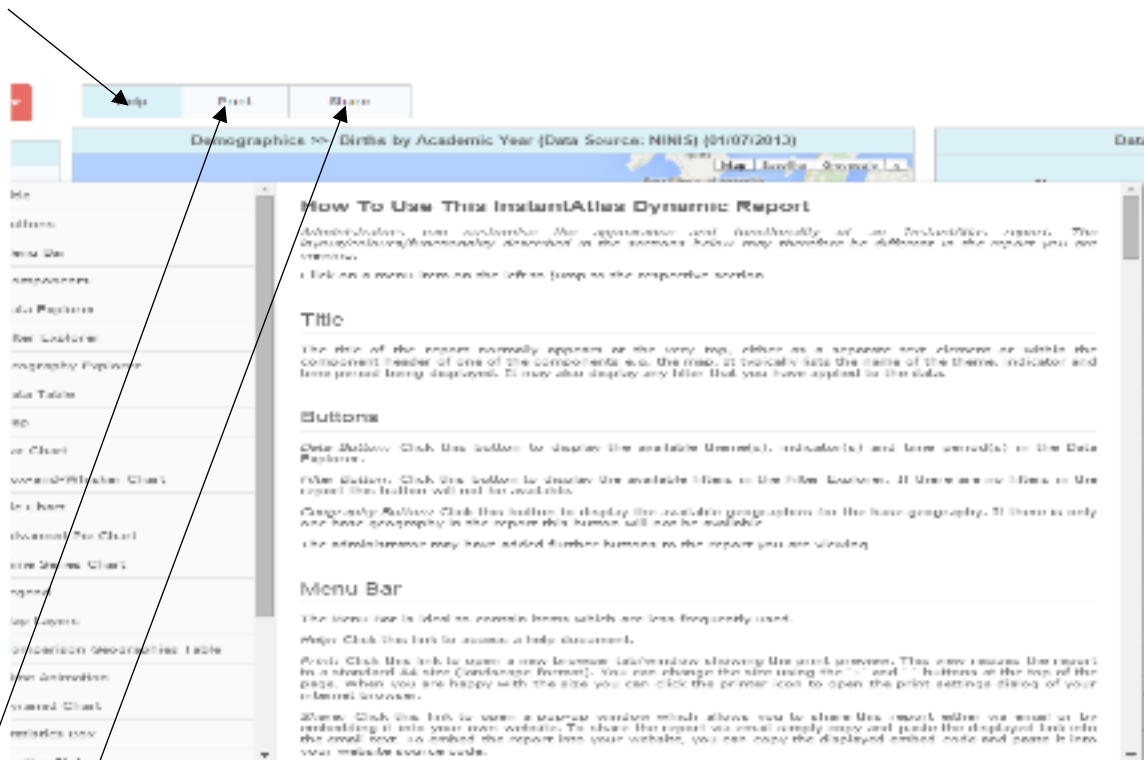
Help | Print | Share

Demographics >> Births by Academic Year (Data Source: NINIS) (01/07/2013)

Map | Satellite | Hybrid

Dat

tle
uttons
enu Bar
omponents
ata Explorer
lter Explorer
eography Explorer
ata Table
ap
ar Chart
ox-and-Whisker Chart
ie Chart
ulvariate Pie Chart
me Series Chart
egend
ap Layers
omparison Geographies Table
ime Animation
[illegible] Chart
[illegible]

How To Use This InstantAtlas Dynamic Report

Administrators can customise the appearance and functionality of an InstantAtlas report. The layout/features/functionality described in the sections below may therefore be different in the report you are viewing.

Click on a menu item on the left to jump to the respective section.

Title

The title of the report normally appears at the very top, either as a separate text element or within the component header of one of the components e.g. the map. It typically lists the name of the theme, indicator and time period being displayed. It may also display any filter that you have applied to the data.

Buttons

Data Button: Click this button to display the available theme(s), indicator(s) and time period(s) in the Data Explorer.

Filter Button: Click this button to display the available filters in the Filter Explorer. If there are no filters in the report this button will not be available.

Geography Button: Click this button to display the available geographies for the base geography. If there is only one base geography in the report this button will not be available.

The administrator may have added further buttons to the report you are viewing.

Menu Bar

The menu bar is ideal to contain items which are less frequently used.

Help: Click this link to access a help document.

Print: Click this link to open a new browser tab/window showing the print preview. This view resizes the report to a standard A4 size (landscape format). You can change the size using the '-' and '+' buttons at the top of the page. When you are happy with the size you can click the printer icon to open the print settings dialog of your internet browser.

Share: Click this link to open a popup window which allows you to share the report, either via email or by embedding it into your own website. To share the report via email simply copy and paste the displayed link into the email text. To embed the report into your website, you can copy the displayed embed code and paste it into your website source code.